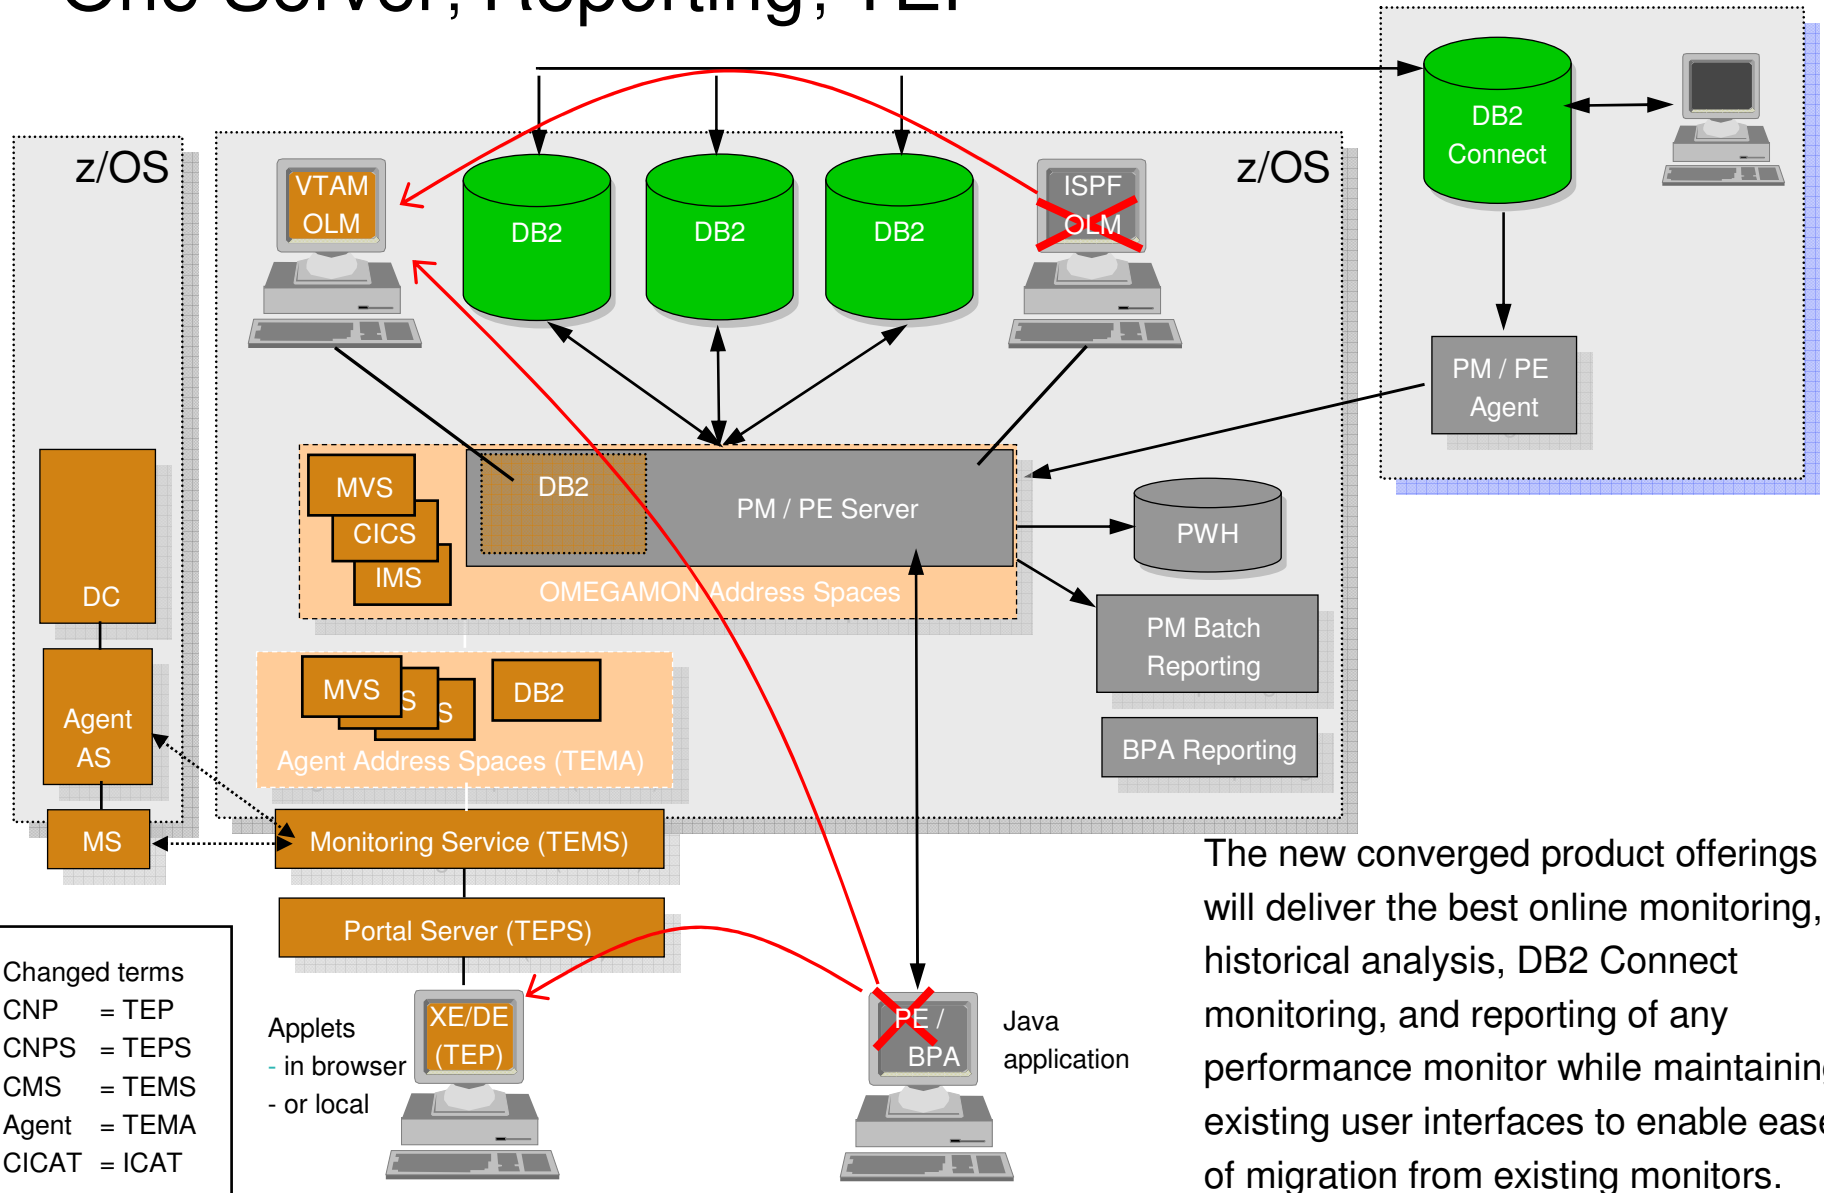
z/OS

VTAM OLM

DB2

DB2

DB2

ISPF OLM

z/OS

DB2 Connect

PM / PE Agent

MVS

CICS

IMS

DB2

PM / PE Server

OMEGAMON Address Spaces

PWH

PM Batch Reporting

BPA Reporting

DC

Agent AS

MVS

S

S

DB2

Agent Address Spaces (TEMA)

MS

Monitoring Service (TEMS)

Portal Server (TEPS)

Changed terms
CNP = TEP
CNPS = TEPS
CMS = TEMS
Agent = TEMA
CICAT = ICAT

Applets
- in browser
- or local

XE/DE (TEP)

PE / BPA

Java application

The new converged product offerings will deliver the best online monitoring, historical analysis, DB2 Connect monitoring, and reporting of any performance monitor while maintainin existing user interfaces to enable ease of migration from existing monitors.